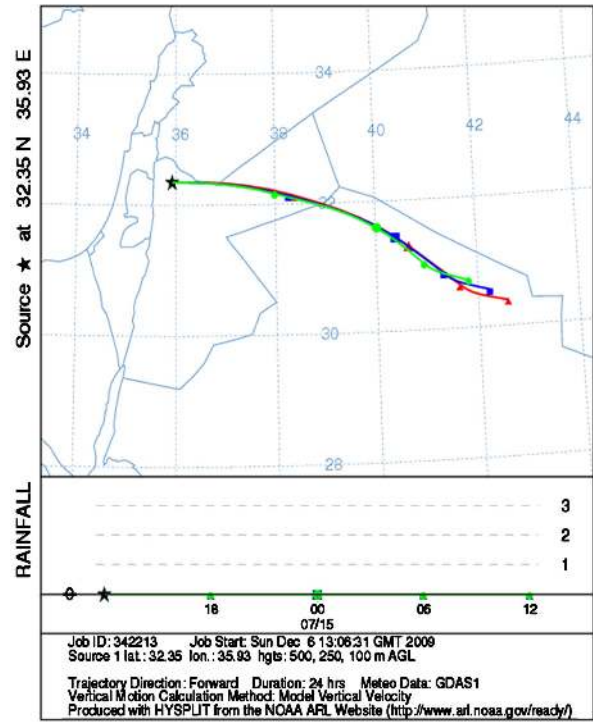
Source ★ at 32.35 N 35.93 E

34
34
36
38
40
42
44
32
30
28

RAINFALL

3
2
1
0
18
00
07/15
06
12

Job ID: 342213 Job Start: Sun Dec 6 13:06:31 GMT 2009
Source 1 lat.: 32.35 lon.: 35.93 hgts: 500, 250, 100 m AGL

Trajectory Direction: Forward Duration: 24 hrs Meteo Data: GDAS1
Vertical Motion Calculation Method: Model Vertical Velocity
Produced with HYSPLIT from the NOAA ARL Website (http://www.arl.noaa.gov/ready/)